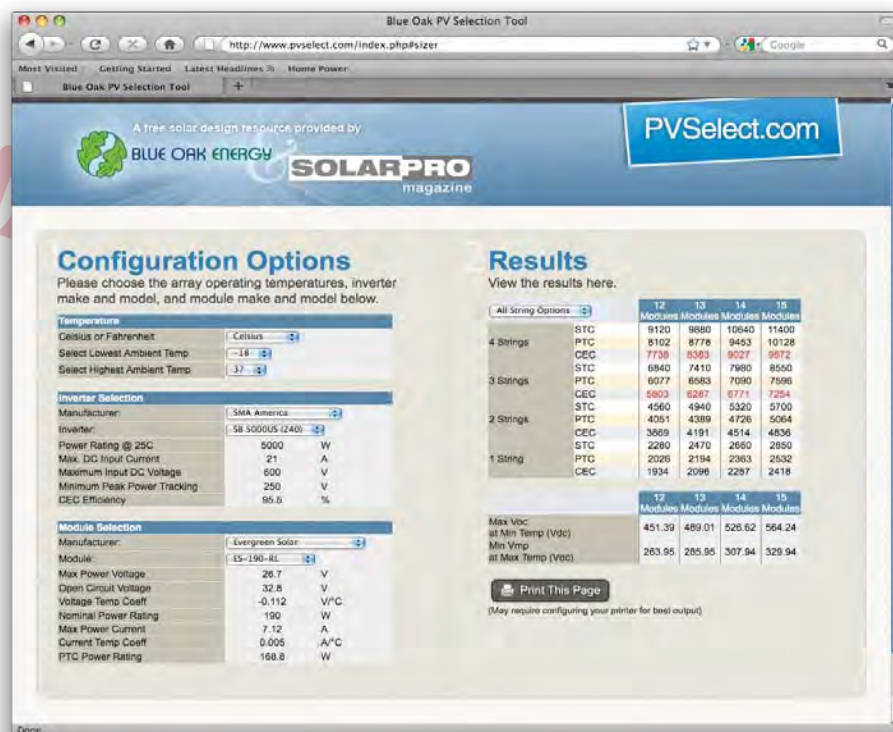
Blue Oak PV Selection Tool

http://www.pvselect.com/index.php#sizer

Google

Most Visited Getting Started Latest Headlines Home Power

Blue Oak PV Selection Tool +

A free solar design resource provided by

BLUE OAK ENERGY

SOLARPRO magazine

PVSelect.com

Configuration Options

Please choose the array operating temperatures, inverter make and model, and module make and model below.

| Temperature | | |
|---|---|---|
| Celsius or Fahrenheit | Celsius | |
| Select Lowest Ambient Temp | -18 | |
| Select Highest Ambient Temp | 37 | |

| Inverter Selection | | |
|---|---|---|
| Manufacturer: | SMA America | |
| Inverter: | SB 5000US (240) | |
| Power Rating @ 25C | 5000 | W |
| Max. DC Input Current | 21 | A |
| Maximum Input DC Voltage | 600 | V |
| Minimum Peak Power Tracking | 250 | V |
| CEC Efficiency | 95.5 | % |

| Module Selection | | |
|---|---|---|
| Manufacturer: | Evergreen Solar | |
| Module: | ES-190-RL | |
| Max Power Voltage | 26.7 | V |
| Open Circuit Voltage | 32.8 | V |
| Voltage Temp Coeff | -0.112 | V/°C |
| Nominal Power Rating | 190 | W |
| Max Power Current | 7.12 | A |
| Current Temp Coeff | 0.005 | A/°C |
| PTC Power Rating | 168.8 | W |

Results

View the results here.

All String Options

| | | 12 Modules | 13 Modules | 14 Modules | 15 Modules |
|---|---|---|---|---|---|
| 4 Strings | STC | 9120 | 9880 | 10640 | 11400 |
| | PTC | 8102 | 8778 | 9453 | 10128 |
| | CEC | 7738 | 8383 | 9027 | 9672 |
| 3 Strings | STC | 6840 | 7410 | 7980 | 8550 |
| | PTC | 6077 | 6583 | 7090 | 7596 |
| | CEC | 5803 | 6287 | 6771 | 7254 |
| 2 Strings | STC | 4560 | 4940 | 5320 | 5700 |
| | PTC | 4051 | 4389 | 4726 | 5064 |
| | CEC | 3869 | 4191 | 4514 | 4836 |
| 1 String | STC | 2280 | 2470 | 2660 | 2850 |
| | PTC | 2026 | 2194 | 2363 | 2532 |
| | CEC | 1934 | 2096 | 2257 | 2418 |

| | 12 Modules | 13 Modules | 14 Modules | 15 Modules |
|---|---|---|---|---|
| Max Voc at Min Temp (Vdc) | 451.39 | 489.01 | 526.62 | 564.24 |
| Min Vmp at Max Temp (Vdc) | 263.95 | 285.95 | 307.94 | 329.94 |

Print This Page

(May require configuring your printer for best output)

Done